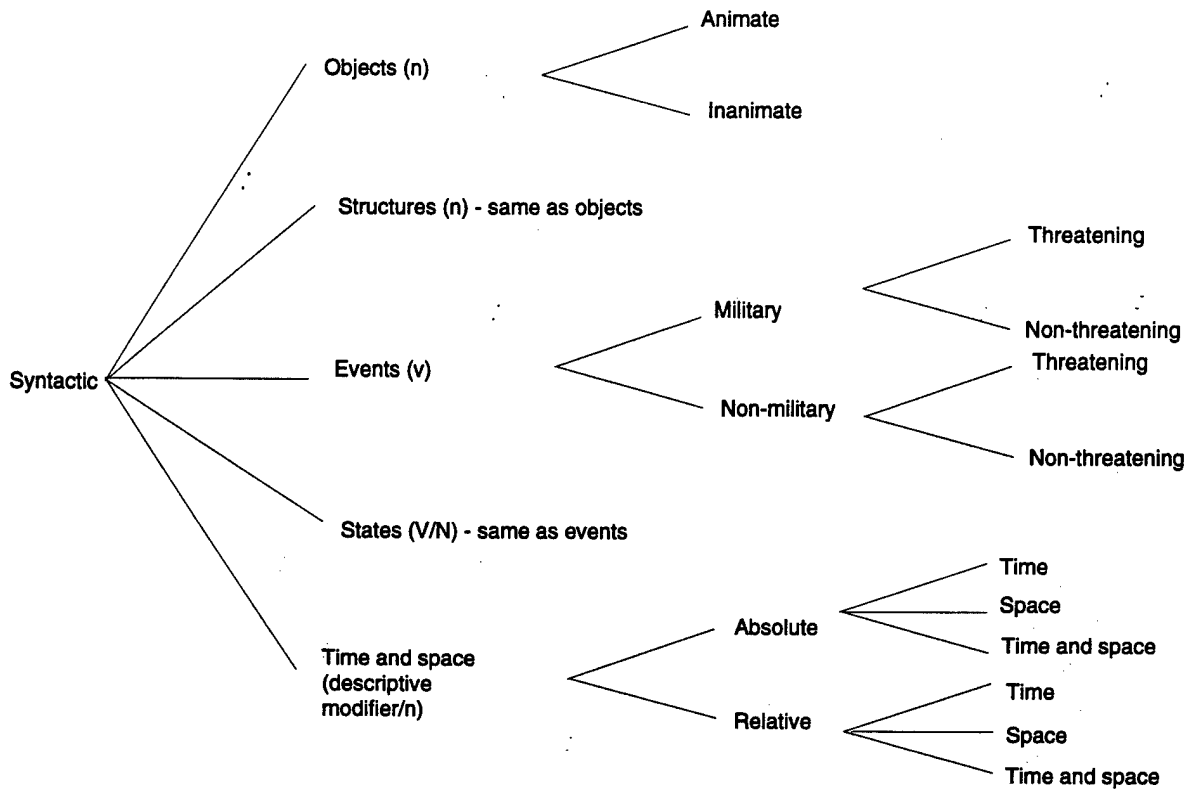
Syntactic

Objects (n)

Animate

Inanimate

Structures (n) - same as objects

Events (v)

Military

Threatening

Non-threatening

Non-military

Threatening

Non-threatening

States (V/N) - same as events

Time and space (descriptive modifier/n)

Absolute

Time

Space

Time and space

Relative

Time

Space

Time and space